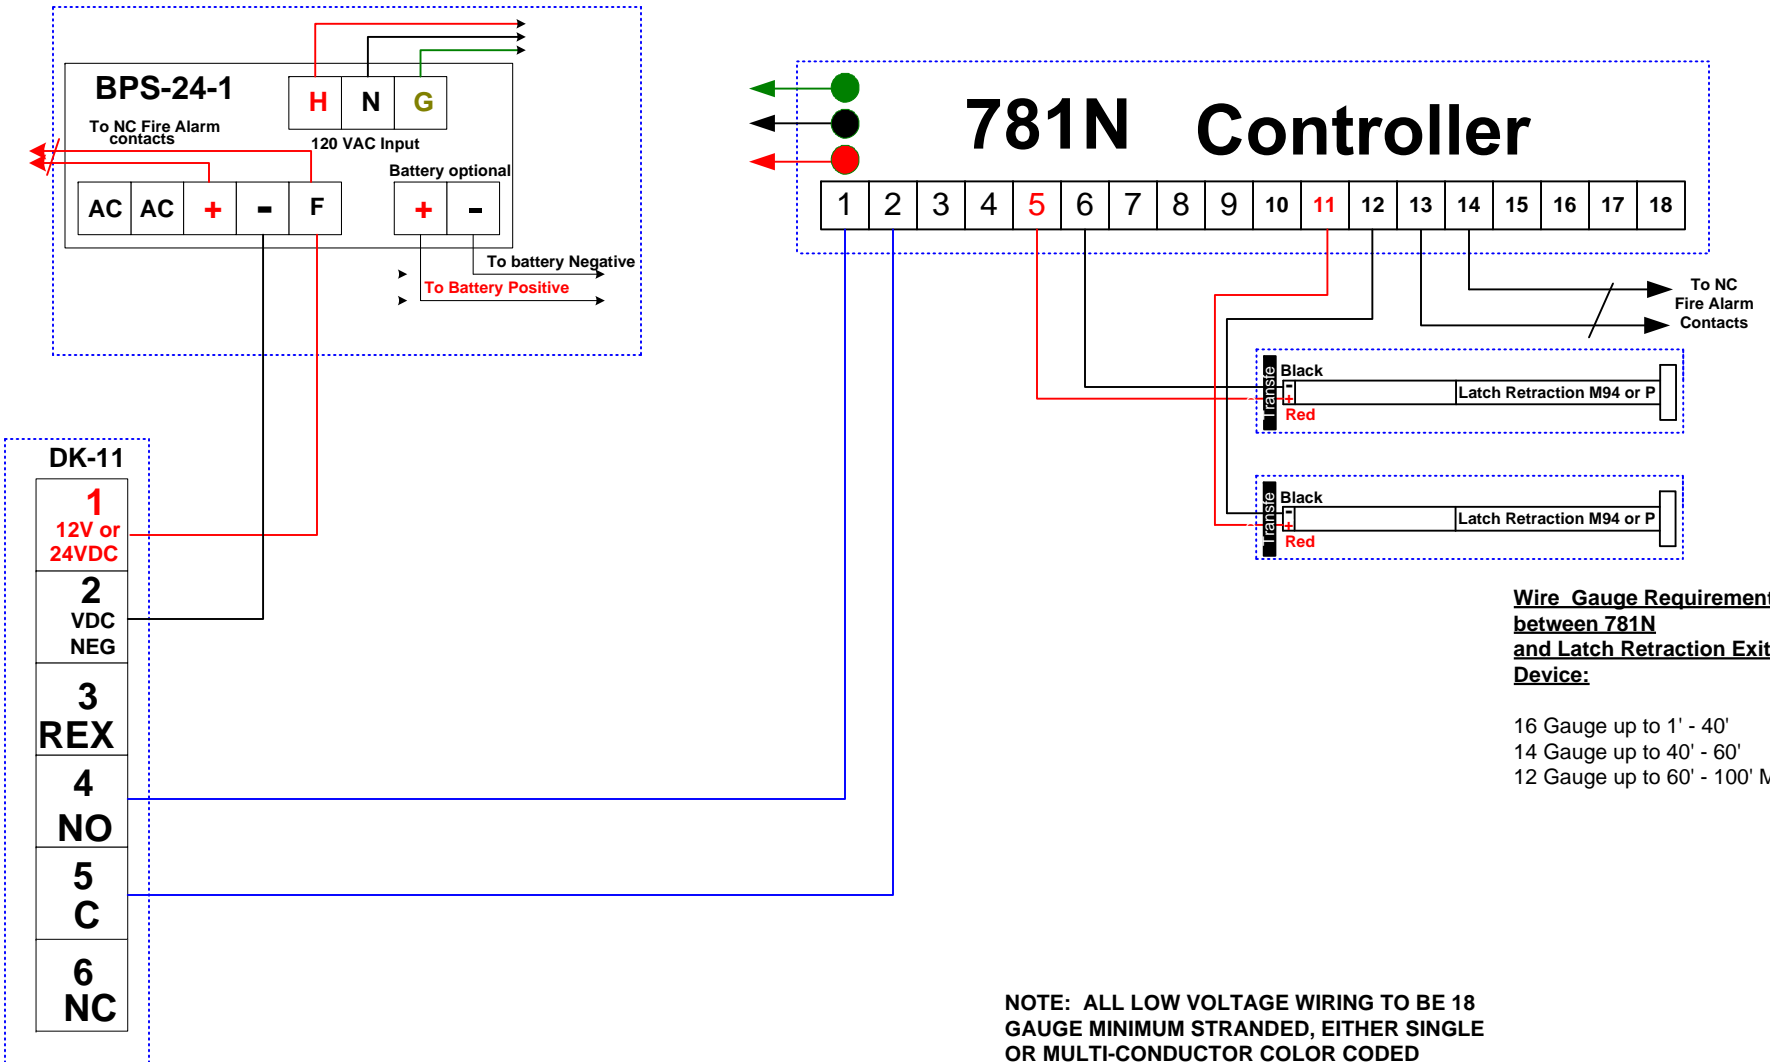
BPS-24-1

H N G

120 VAC Input

To NC Fire Alarm contacts

AC AC + - F

Battery optional

+ -

To battery Negative

To Battery Positive

781N Controller

1 2 3 4 5 6 7 8 9 10 11 12 13 14 15 16 17 18

To NC Fire Alarm Contacts

Transfe

Black

Latch Retraction M94 or P

Red

Transfe

Black

Latch Retraction M94 or P

Red

DK-11

1 12V or 24VDC

2 VDC NEG

3 REX

4 NO

5 C

6 NC

Wire Gauge Requirement between 781N and Latch Retraction Exit Device:

16 Gauge up to 1' - 40'
14 Gauge up to 40' - 60'
12 Gauge up to 60' - 100' M

NOTE: ALL LOW VOLTAGE WIRING TO BE 18 GAUGE MINIMUM STRANDED, EITHER SINGLE OR MULTI-CONDUCTOR COLOR CODED